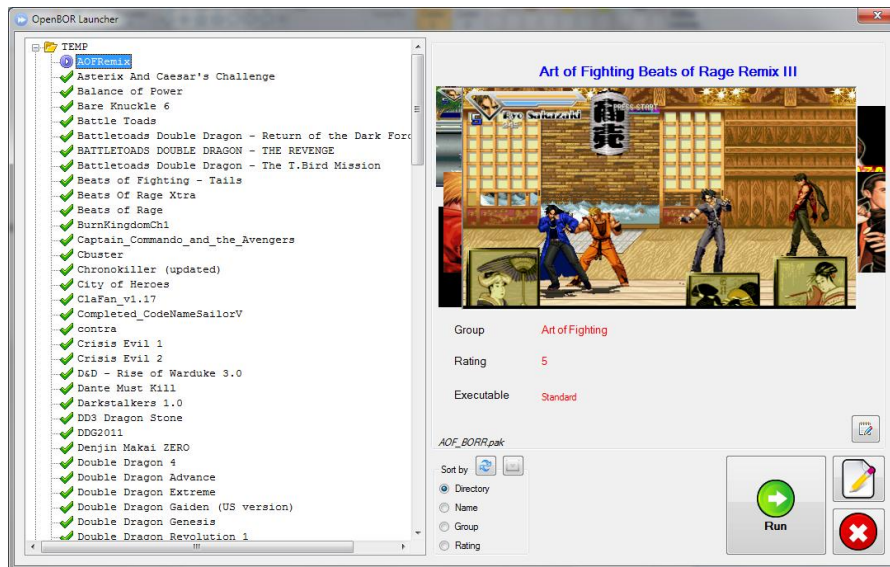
OpenBOR Launcher

TEMP
AOFRemix
Asterix And Caesar's Challenge
Balance of Power
Bare Knuckle 6
Battle Toads
Battletoads Double Dragon - Return of the Dark Forc
BATTLETOADS DOUBLE DRAGON - THE REVENGE
Battletoads Double Dragon - The T.Bird Mission
Beats of Fighting - Tails
Beats Of Rage Xtra
Beats of Rage
BurnKingdomCh1
Captain_Commando_and_the_Avengers
Cbuster
Chronokiller (updated)
City of Heroes
ClaFan_v1.17
Completed_CodeNameSailorV
contra
Crisis Evil 1
Crisis Evil 2
D&D - Rise of Warduke 3.0
Dante Must Kill
Darkstalkers 1.0
DD3 Dragon Stone
DDG2011
Denjin Makai ZERO
Double Dragon 4
Double Dragon Advance
Double Dragon Extreme
Double Dragon Gaiden (US version)
Double Dragon Genesis
Double Dragon Revolution 1

Art of Fighting Beats of Rage Remix III

Ryo Sakazaki
PRESS START

Group Art of Fighting
Rating 5
Executable Standard

AOF_BORR.pak

Sort by
Directory
Name
Group
Rating

Run